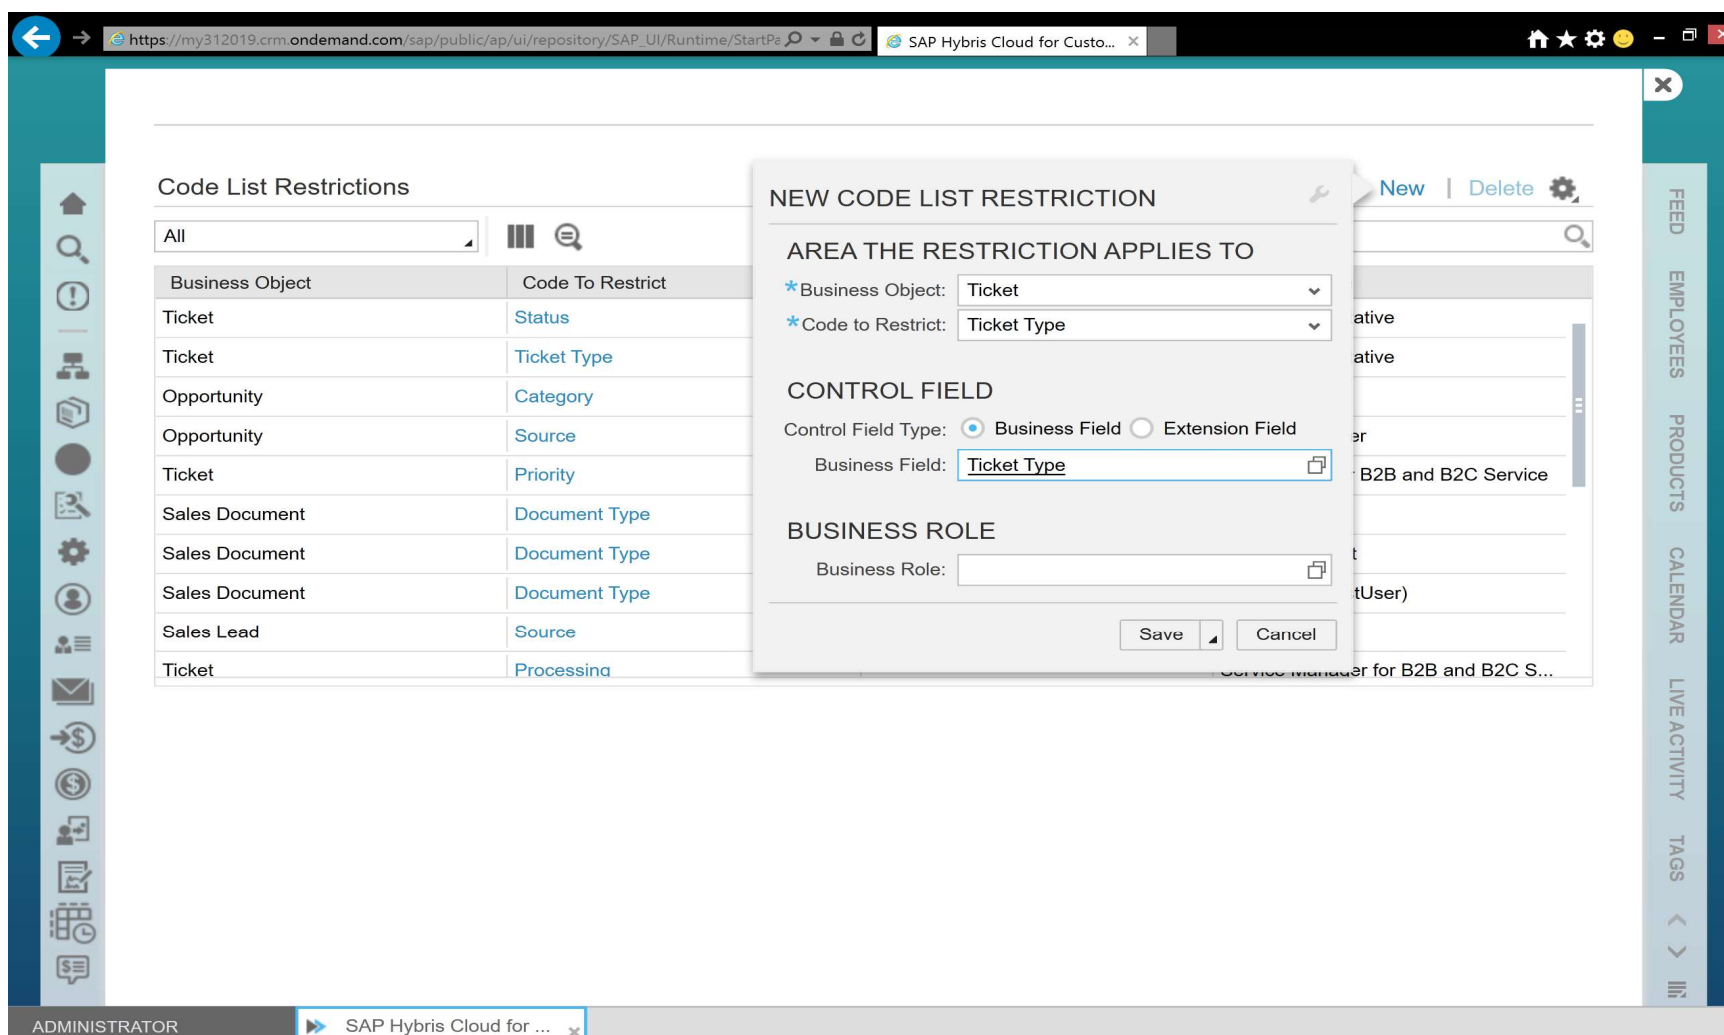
https://my312019.crm.ondemand.com/sap/public/ap/ui/repository/SAP_UI/Runtime/StartPa

SAP Hybris Cloud for Custo...

Code List Restrictions

New | Delete

All

| Business Object | Code To Restrict |
|---|---|
| Ticket | Status |
| Ticket | Ticket Type |
| Opportunity | Category |
| Opportunity | Source |
| Ticket | Priority |
| Sales Document | Document Type |
| Sales Document | Document Type |
| Sales Document | Document Type |
| Sales Lead | Source |
| Ticket | Processing |

ative
ative
er
B2B and B2C Service
t
tUser)
er for B2B and B2C S...

NEW CODE LIST RESTRICTION

AREA THE RESTRICTION APPLIES TO

*Business Object: Ticket

*Code to Restrict: Ticket Type

CONTROL FIELD

Control Field Type: Business Field Extension Field

Business Field: Ticket Type

BUSINESS ROLE

Business Role:

Save Cancel

FEED EMPLOYEES PRODUCTS CALENDAR LIVE ACTIVITY TAGS

ADMINISTRATOR

SAP Hybris Cloud for ...